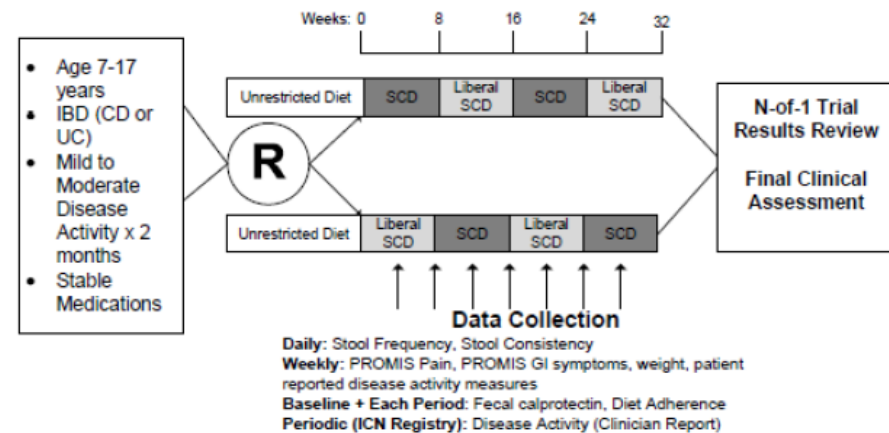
Weeks: 0 8 16 24 32

- Age 7-17 years
- IBD (CD or UC)
- Mild to Moderate Disease Activity x 2 months
- Stable Medications

R

Unrestricted Diet | SCD | Liberal SCD | SCD | Liberal SCD

Unrestricted Diet | Liberal SCD | SCD | Liberal SCD | SCD

N-of-1 Trial Results Review

Final Clinical Assessment

Data Collection

**Daily:** Stool Frequency, Stool Consistency
**Weekly:** PROMIS Pain, PROMIS GI symptoms, weight, patient reported disease activity measures
**Baseline + Each Period:** Fecal calprotectin, Diet Adherence
**Periodic (ICN Registry):** Disease Activity (Clinician Report)